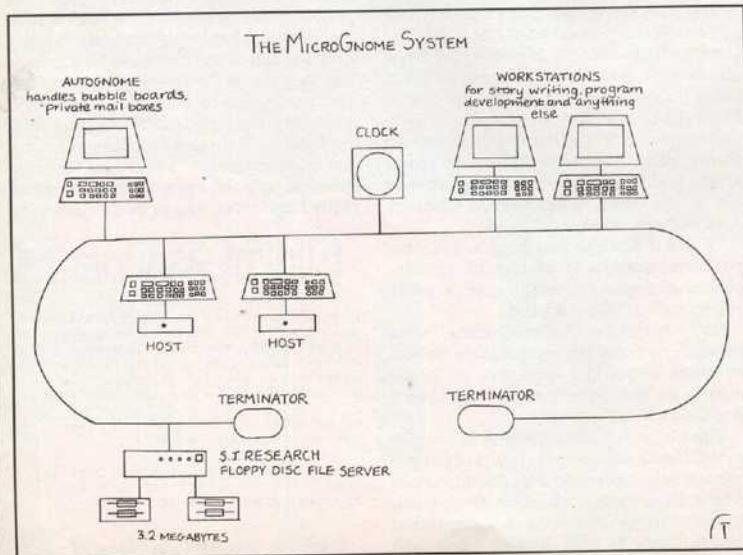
THE MICROGNOME SYSTEM

AUTOGNOME
handles bubble boards, private mail boxes

CLOCK

WORKSTATIONS
for story writing, program development and anything else

HOST

HOST

TERMINATOR

TERMINATOR

S.J RESEARCH
FLOPPY DISC FILE SERVER

3.2 MEGABYTES